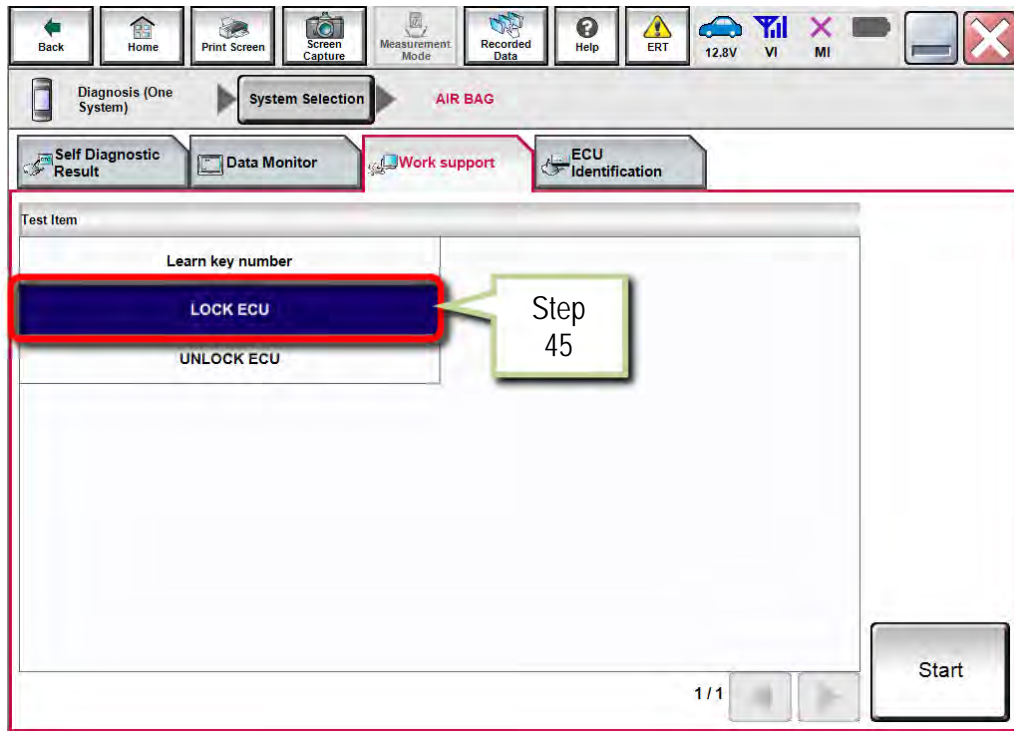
Back
Home
Print Screen
Screen Capture
Measurement Mode
Recorded Data
Help
ERT
12.8V
VI
MI

Diagnosis (One System)
System Selection
AIR BAG

Self Diagnostic Result
Data Monitor
Work support
ECU Identification

Test Item
Learn key number
LOCK ECU
UNLOCK ECU

Step 45

1/1
Start